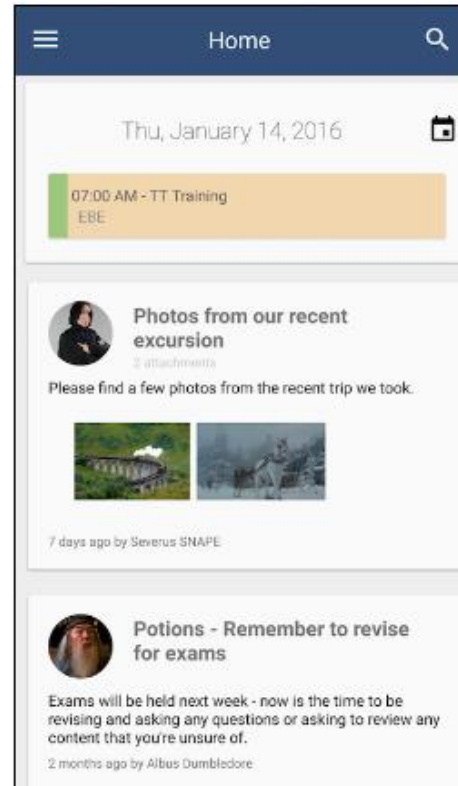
Home

Thu, January 14, 2016

07:00 AM - TT Training
EBE

Photos from our recent excursion
2 attachments
Please find a few photos from the recent trip we took.

7 days ago by Severus SNAPE

Potions - Remember to revise for exams
Exams will be held next week - now is the time to be revising and asking any questions or asking to review any content that you're unsure of.
2 months ago by Albus Dumbledore